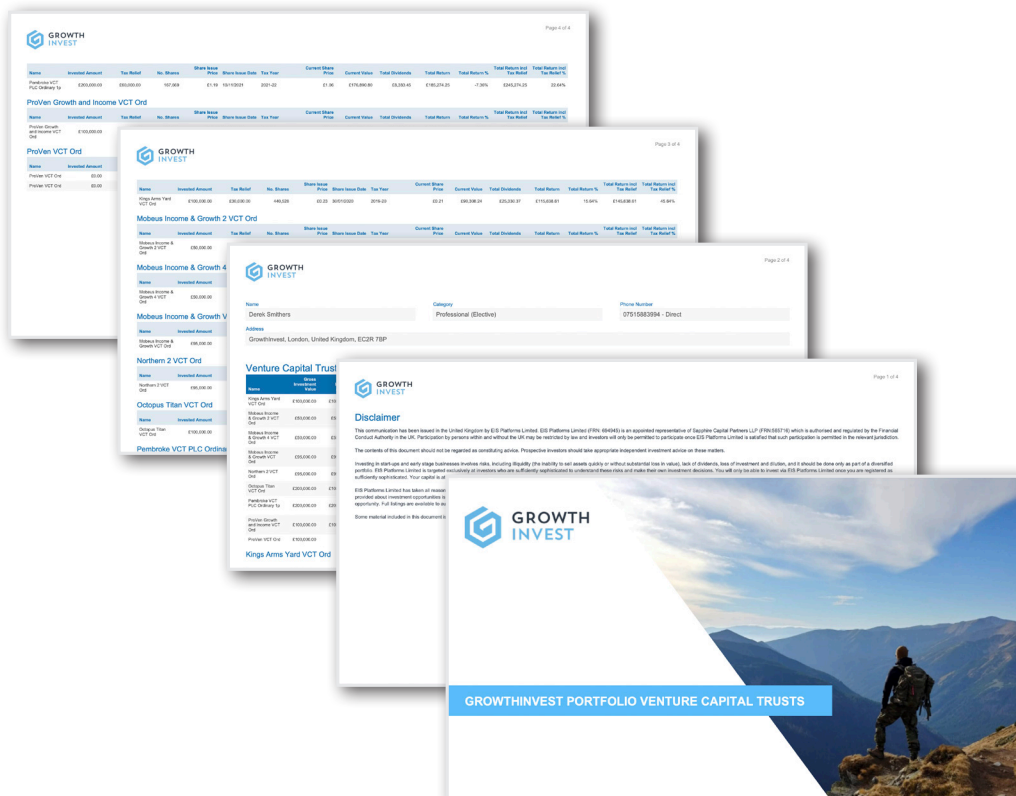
GROWTH INVEST

Page 4 of 4

| Name | Invested Amount | Tax Relief | No. Shares | Share Issue Price | Share Issue Date | Tax Year | Current Share Price | Current Value | Total Dividends | Total Return | Total Return % | Total Return incl Tax Relief | Total Return incl Tax Relief % |
|---|---|---|---|---|---|---|---|---|---|---|---|---|---|
| Pembroke VCT PLC Ordinary 1p | £200,000.00 | £60,000.00 | 157,068 | £1.19 | 10/11/2021 | 2021-22 | £1.06 | £176,890.80 | £8,383.45 | £185,274.25 | -7.36% | £245,274.25 | 22.64% |

ProVen Growth and Income VCT Ord

| Name | Invested Amount | Tax Relief | No. Shares | Share Issue Price | Share Issue Date | Tax Year | Current Share Price | Current Value | Total Dividends | Total Return | Total Return % | Total Return incl Tax Relief | Total Return incl Tax Relief % |
|---|---|---|---|---|---|---|---|---|---|---|---|---|---|
| ProVen Growth and Income VCT Ord | £100,000.00 | | | | | | | | | | | | |

ProVen VCT Ord

| Name | Invested Amount |
|---|---|
| ProVen VCT Ord | £0.00 |
| ProVen VCT Ord | £0.00 |

GROWTH INVEST

Page 3 of 4

| Name | Invested Amount | Tax Relief | No. Shares | Share Issue Price | Share Issue Date | Tax Year | Current Share Price | Current Value | Total Dividends | Total Return | Total Return % | Total Return incl Tax Relief | Total Return incl Tax Relief % |
|---|---|---|---|---|---|---|---|---|---|---|---|---|---|
| Kings Arms Yard VCT Ord | £100,000.00 | £30,000.00 | 446,026 | £0.22 | 30/01/2020 | 2019-20 | £0.21 | £90,308.24 | £25,330.37 | £115,638.61 | 15.64% | £145,638.61 | 45.64% |

Mobeus Income & Growth 2 VCT Ord

| Name | Invested Amount | Tax Relief | No. Shares | Share Issue Price | Share Issue Date | Tax Year | Current Share Price | Current Value | Total Dividends | Total Return | Total Return % | Total Return incl Tax Relief | Total Return incl Tax Relief % |
|---|---|---|---|---|---|---|---|---|---|---|---|---|---|
| Mobeus Income & Growth 2 VCT Ord | £50,000.00 | | | | | | | | | | | | |

Mobeus Income & Growth 4

| Name | Invested Amount |
|---|---|
| Mobeus Income & Growth 4 VCT Ord | £50,000.00 |

Mobeus Income & Growth V

| Name | Invested Amount |
|---|---|
| Mobeus Income & Growth VCT Ord | £66,000.00 |

Northern 2 VCT Ord

| Name | Invested Amount |
|---|---|
| Northern 2 VCT Ord | £50,000.00 |

Octopus Titan VCT Ord

| Name | Invested Amount |
|---|---|
| Octopus Titan VCT Ord | £100,000.00 |

Pembroke VCT PLC Ordina

GROWTH INVEST

Page 2 of 4

Name
Derek Smithers

Category
Professional (Elective)

Phone Number
07515883994 - Direct

Address
GrowthInvest, London, United Kingdom, EC2R 7BP

Venture Capital Trust

| Name | Gross Investment Value |
|---|---|
| Kings Arms Yard VCT Ord | £100,000.00 |
| Mobeus Income & Growth 2 VCT Ord | £50,000.00 |
| Mobeus Income & Growth 4 VCT Ord | £50,000.00 |
| Mobeus Income & Growth VCT Ord | £66,000.00 |
| Northern 2 VCT Ord | £50,000.00 |
| Octopus Titan VCT Ord | £200,000.00 |
| Pembroke VCT PLC Ordinary 1p | £200,000.00 |
| ProVen Growth and Income VCT Ord | £100,000.00 |
| ProVen VCT Ord | £100,000.00 |

Kings Arms Yard VCT Ord

GROWTH INVEST

Page 1 of 4

Disclaimer

This communication has been issued in the United Kingdom by EIS Platforms Limited. EIS Platforms Limited (FRN: 694945) is an appointed representative of Sapphire Capital Partners LLP (FRN:565716) which is authorised and regulated by the Financial Conduct Authority in the UK. Participation by persons within and without the UK may be restricted by law and investors will only be permitted to participate once EIS Platforms Limited is satisfied that such participation is permitted in the relevant jurisdiction.

The contents of this document should not be regarded as constituting advice. Prospective investors should take appropriate independent investment advice on these matters.

Investing in start-ups and early stage businesses involves risks, including illiquidity (the inability to sell assets quickly or without substantial loss in value), lack of dividends, loss of investment and dilution, and it should be done only as part of a diversified portfolio. EIS Platforms Limited is targeted exclusively at investors who are sufficiently sophisticated to understand these risks and make their own investment decisions. You will only be able to invest via EIS Platforms Limited once you are registered as sufficiently sophisticated. Your capital is at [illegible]

EIS Platforms Limited has taken all reason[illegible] provided about investment opportunities is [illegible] opportunity. Full listings are available to au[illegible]

Some material included in this document i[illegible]

GROWTH INVEST

GROWTHINVEST PORTFOLIO VENTURE CAPITAL TRUSTS